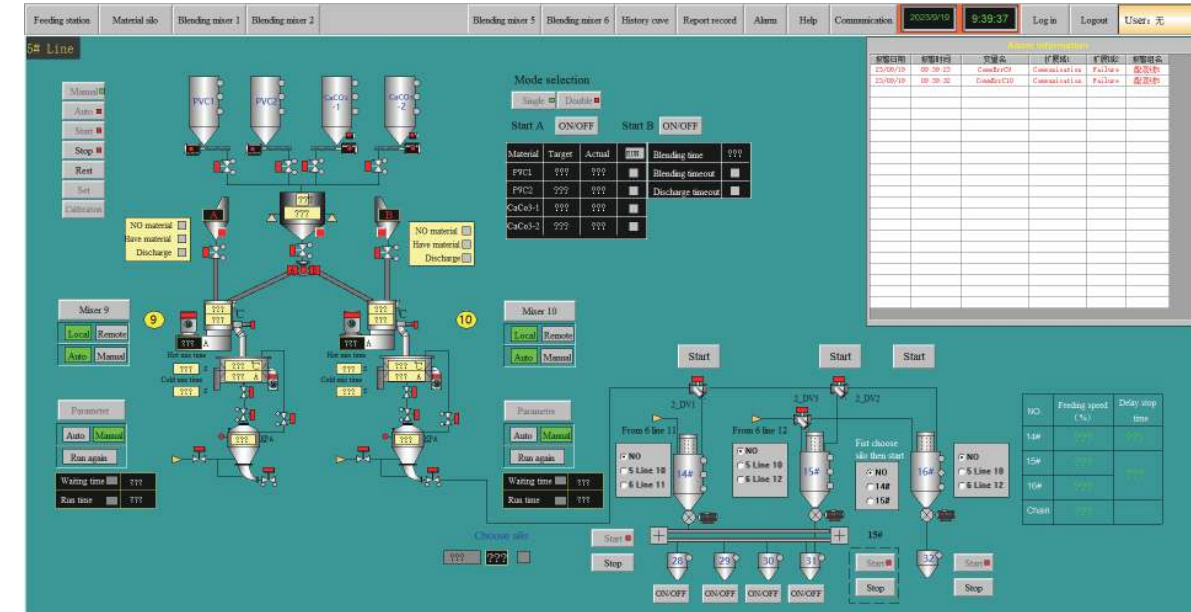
Feeding station | Material silo | Blending mixer 1 | Blending mixer 2 | Blending mixer 5 | Blending mixer 6 | History cuve | Report record | Alarm | Help | Communication | 2023/9/19 | 9:39:37 | Log in | Logout | User: 无

5# Line

Manual
Auto
Start
Stop
Rest
Set
Calibration

PVC1
PVC2
CaCO3-1
CaCO3-2

Mode selection
Single
Double

Start A ON/OFF
Start B ON/OFF

| Material | Target | Actual | |
|---|---|---|---|
| PVC1 | ??? | ??? | |
| PVC2 | ??? | ??? | |
| CaCo3-1 | ??? | ??? | |
| CaCo3-2 | ??? | ??? | |

| Blending time | ??? |
|---|---|
| Blending timeout | |
| Discharge timeout | |

Alarm information

| 报警日期 | 报警时间 | 变量名 | 扩展域1 | 扩展域2 | 报警组名 |
|---|---|---|---|---|---|
| 23/09/19 | 09:39:23 | CommErrC9 | Communication | Failure | 配混炼9 |
| 23/09/19 | 09:39:32 | CommErrC10 | Communication | Failure | 配混炼10 |

NO material
Have material
Discharge

A
B
???

NO material
Have material
Discharge

Mixer 9
Local Remote
Auto Manual

9
10

Mixer 10
Local Remote
Auto Manual

???
???
??? A
Hot run time
Cold run time
??? s
??? s
???
???
??? A
Hot run time
Cold run time

Parameter
Auto Manual
Run again

Parameter
Auto Manual
Run again

Waiting time ???
Run time ???

Waiting time ???
Run time ???

Start
Start
Start

2_DV1
2_DV3
2_DV2

From 6 line 11
From 6 line 12

NO
5 Line 10
6 Line 11

NO
5 Line 10
6 Line 12

Fist choose silo then start
NO
14#
15#

NO
5 Line 10
6 Line 12

14#
15#
16#

| NO. | Feeding speed (%) | Delay stop time |
|---|---|---|
| 14# | ??? | ??? |
| 15# | ??? | ??? |
| 16# | ??? | |
| Chain | ??? | |

Choose silo
??? ???

Start
Stop

28
29
30
31

ON/OFF ON/OFF ON/OFF ON/OFF

15#
Start
Stop

32
Start
Stop